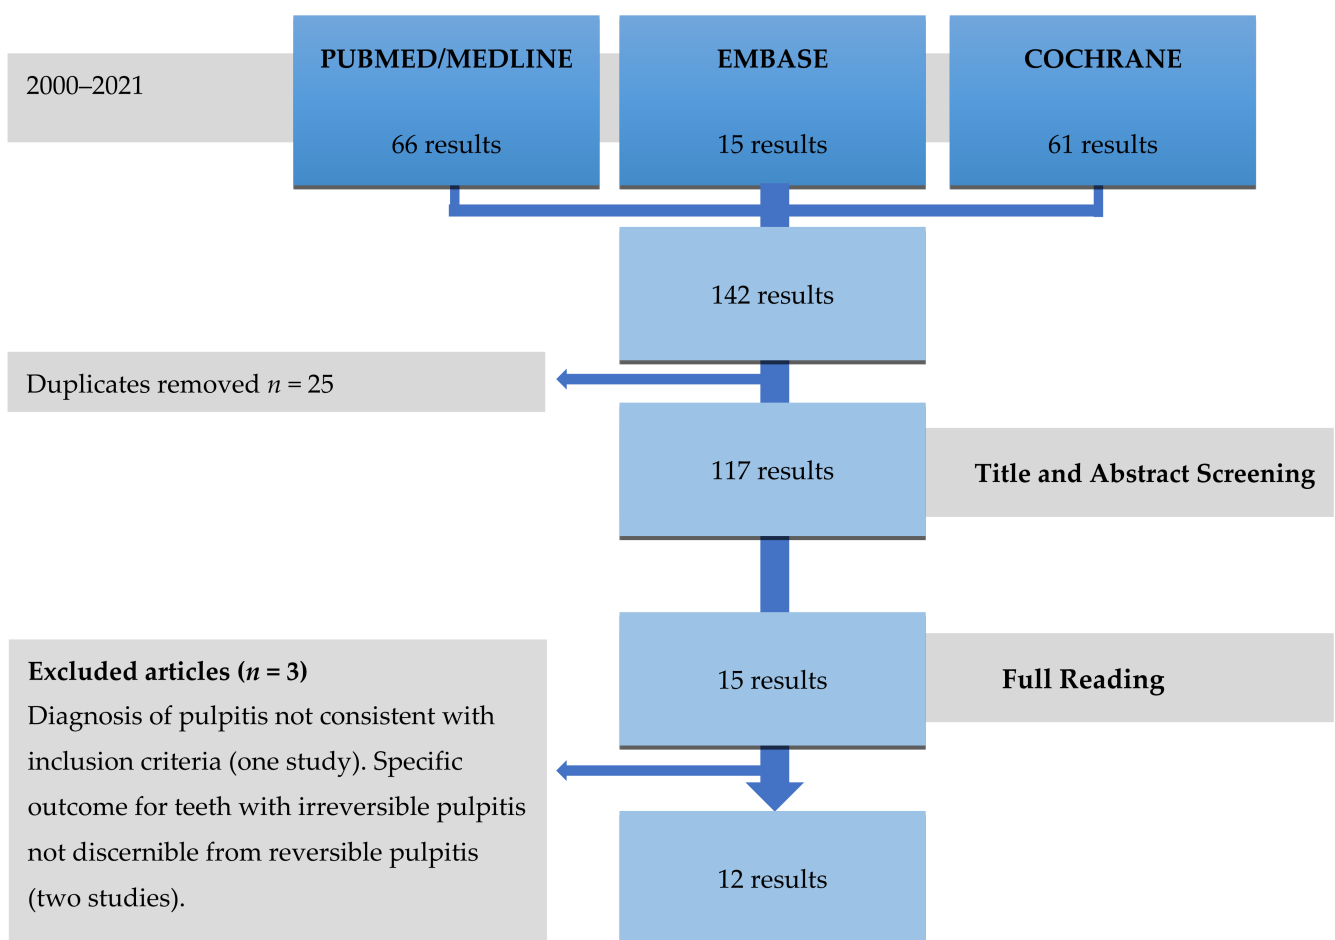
2000–2021

PUBMED/MEDLINE

66 results

EMBASE

15 results

COCHRANE

61 results

142 results

Duplicates removed $n$ = 25

117 results

Title and Abstract Screening

15 results

Full Reading

Excluded articles ($n$ = 3)
Diagnosis of pulpitis not consistent with inclusion criteria (one study). Specific outcome for teeth with irreversible pulpitis not discernible from reversible pulpitis (two studies).

12 results